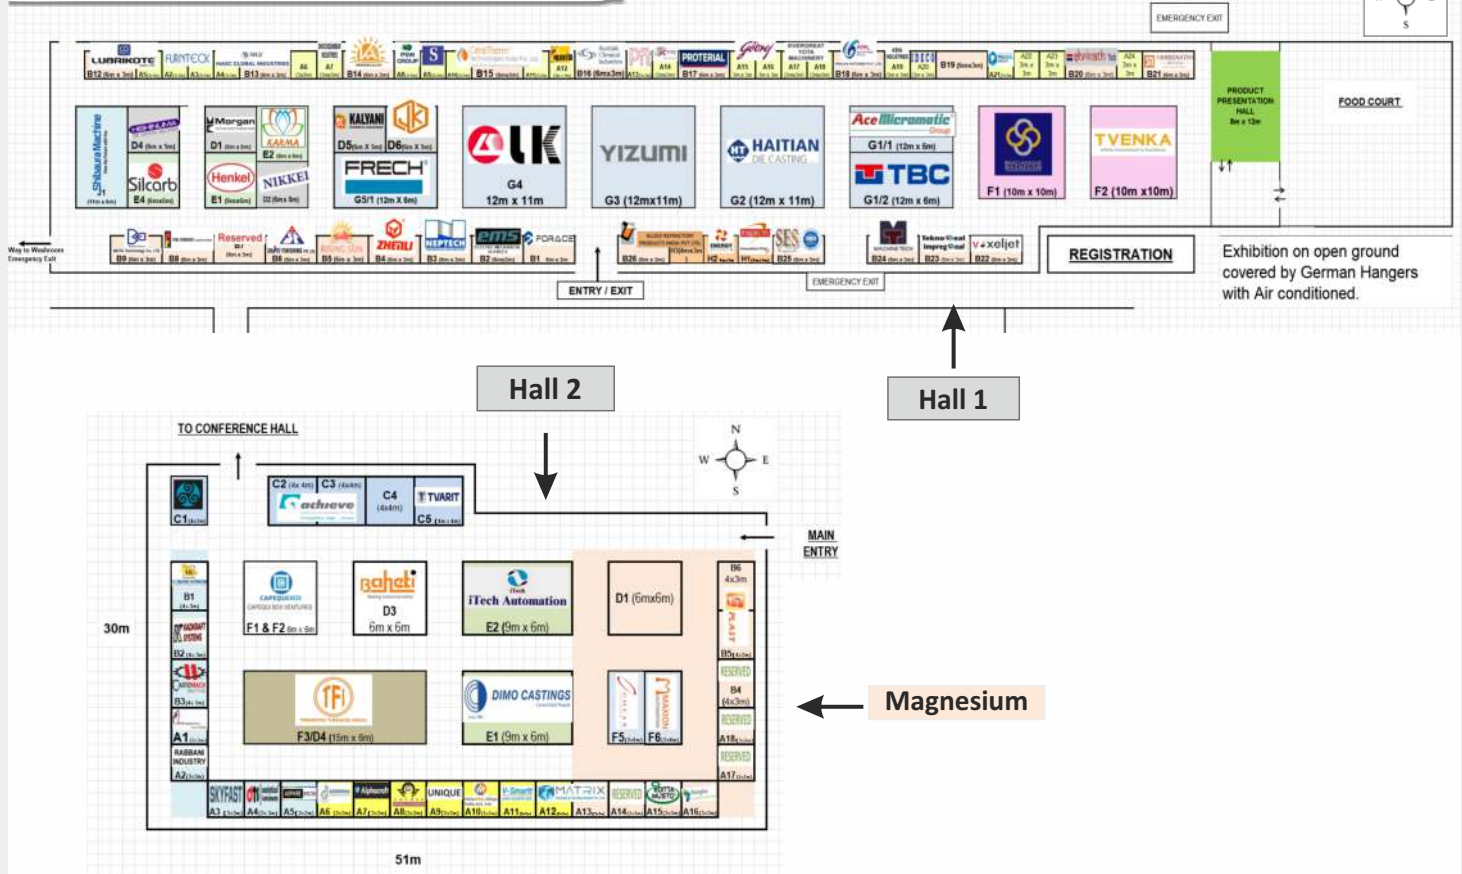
EMERGENCY EXIT

S

LUBRIKOTE B12 (6m x 3m) A5 A4 B13 A6 A7 B14 A8 A9 B15 A10 A11 A12 B16 (6mx3m) A13 A14 PROTERIAL B17 A15 A16 A17 A18 B18 A19 A20 B19 (6mx3m) A21 A22 A23 B20 A24 B21

Shibaura Machine J1 D4 (6m x 5m) Silcarb E4 Morgan D1 KARMA E2 Henkel NIKKEI E1 KALYANI D5 D6 FRECH G5/1 (12m X 6m)

LK G4 12m x 11m

YIZUMI G3 (12mx11m)

HAITIAN DIE CASTING G2 (12m x 11m)

Ace Micromatic Group G1/1 (12m x 6m) TBC G1/2 (12m x 6m)

F1 (10m x 10m)

TVENKA F2 (10m x10m)

PRODUCT PRESENTATION HALL 8m x 12m

FOOD COURT

Way to Washroom Emergency Exit

B9 B8 Reserved B7 B6 B5 ZHENLI B4 NEPTECH B3 ems B2 FORACE B1

B26 H2 H1 SES B25 B24 B23 xeljet B22

ENTRY / EXIT

EMERGENCY EXIT

REGISTRATION

Exhibition on open ground covered by German Hangers with Air conditioned.

Hall 2

Hall 1

TO CONFERENCE HALL

N
W E
S

C1 C2 (4x 4m) C3 (4x4m) achieve C4 (4x4m) TVARIT C5

MAIN ENTRY

30m

B1 B2 B3 A1 RABBANI INDUSTRY A2

CAPEQUERO F1 & F2 6m x 6m

baheti D3 6m x 6m

iTech Automation E2 (9m x 6m)

D1 (6mx6m)

B6 4x3m B5 RESERVED B4 (4x3m) RESERVED A18 RESERVED A17

TFI F3/D4 (15m x 6m)

DIMO CASTINGS E1 (9m x 6m)

F5 F6

Magnesium

SKYFAST A3 A4 A5 A6 A7 A8 UNIQUE A9 A10 A11 MATRIX A12 A13 RESERVED A14 A15 A16

51m